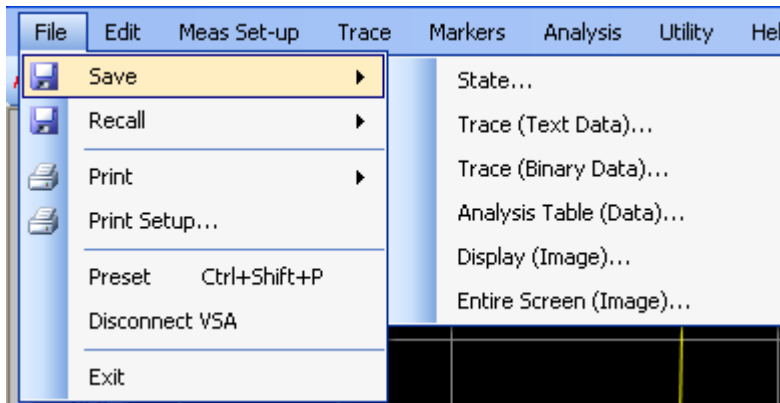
File Edit Meas Set-up Trace Markers Analysis Utility Hel

Save
Recall
Print
Print Setup...
Preset Ctrl+Shift+P
Disconnect VSA
Exit

State...
Trace (Text Data)...
Trace (Binary Data)...
Analysis Table (Data)...
Display (Image)...
Entire Screen (Image)...